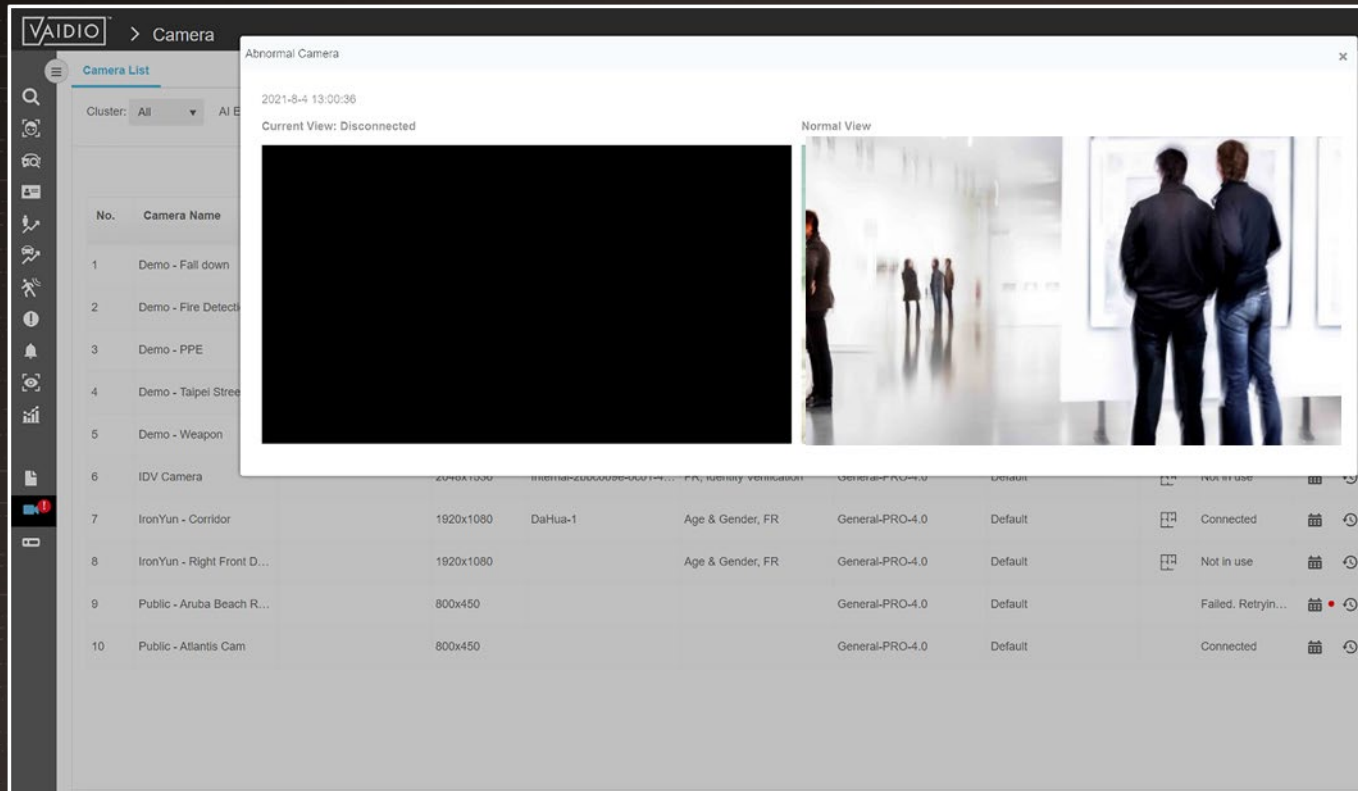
VAIDIO > Camera

Camera List

Cluster: All AI E

Abnormal Camera ×

2021-8-4 13:00:36

Current View: Disconnected

Normal View

| No. | Camera Name | | | | | | | |
|---|---|---|---|---|---|---|---|---|
| 1 | Demo - Fall down | | | | | | | |
| 2 | Demo - Fire Detecti | | | | | | | |
| 3 | Demo - PPE | | | | | | | |
| 4 | Demo - Taipei Stree | | | | | | | |
| 5 | Demo - Weapon | | | | | | | |
| 6 | IDV Camera | 2048x1536 | internal-2bbc009e-0c01-4... | FR, Identity Verification | General-PRO-4.0 | Default | | Not in use |
| 7 | IronYun - Corridor | 1920x1080 | DaHua-1 | Age & Gender, FR | General-PRO-4.0 | Default | | Connected |
| 8 | IronYun - Right Front D... | 1920x1080 | | Age & Gender, FR | General-PRO-4.0 | Default | | Not in use |
| 9 | Public - Aruba Beach R... | 800x450 | | | General-PRO-4.0 | Default | | Failed. Retryin... |
| 10 | Public - Atlantis Cam | 800x450 | | | General-PRO-4.0 | Default | | Connected |